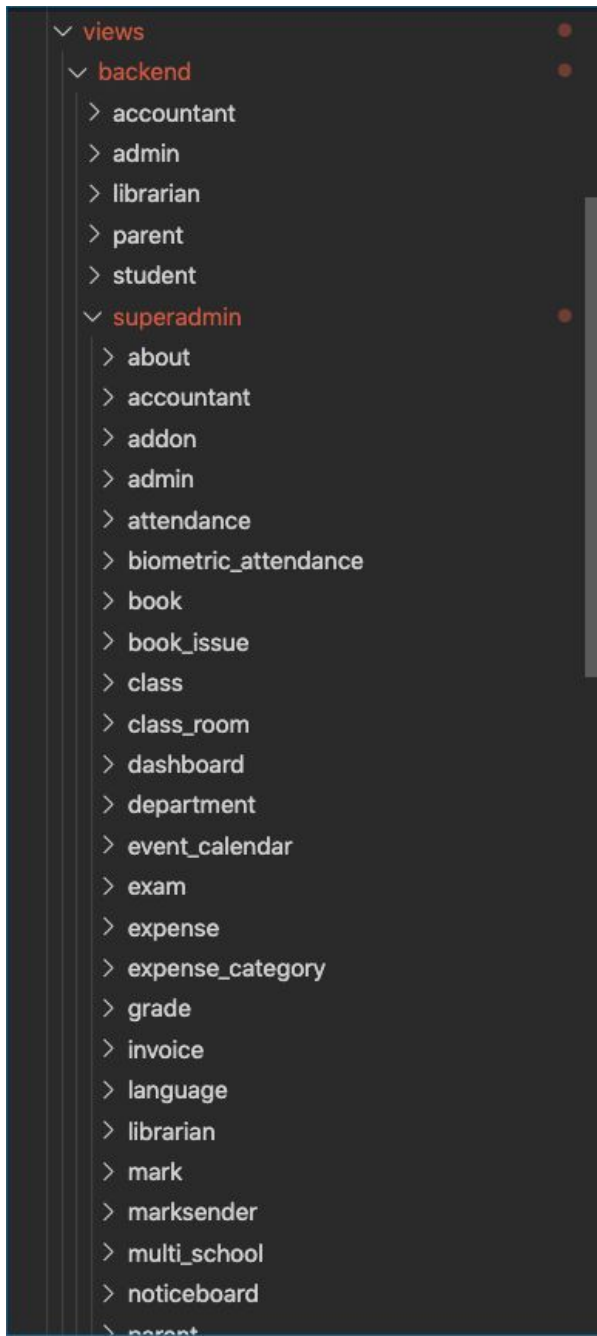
views
backend
accountant
admin
librarian
parent
student
superadmin
about
accountant
addon
admin
attendance
biometric_attendance
book
book_issue
class
class_room
dashboard
department
event_calendar
exam
expense
expense_category
grade
invoice
language
librarian
mark
marksender
multi_school
noticeboard
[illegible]